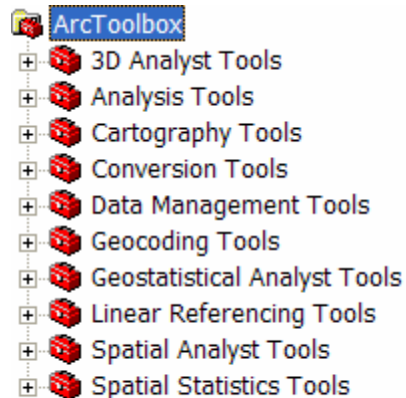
ArcToolbox
3D Analyst Tools
Analysis Tools
Cartography Tools
Conversion Tools
Data Management Tools
Geocoding Tools
Geostatistical Analyst Tools
Linear Referencing Tools
Spatial Analyst Tools
Spatial Statistics Tools